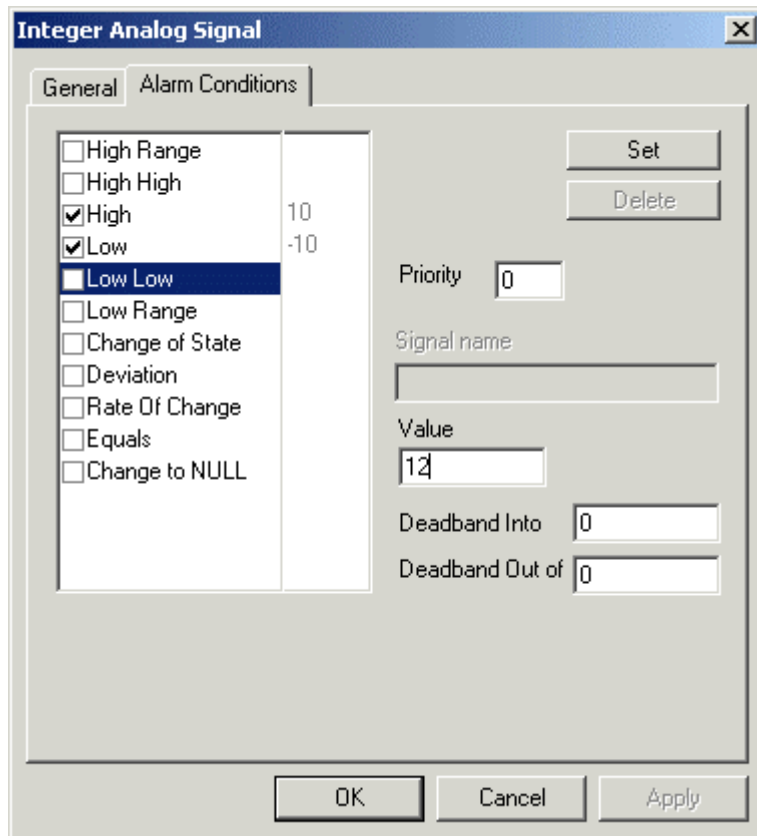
Integer Analog Signal

General | Alarm Conditions

| | |
|---|---|
| High Range | |
| High High | |
| High | 10 |
| Low | -10 |
| Low Low | |
| Low Range | |
| Change of State | |
| Deviation | |
| Rate Of Change | |
| Equals | |
| Change to NULL | |

Set
Delete

Priority 0

Signal name

Value
12

Deadband Into 0
Deadband Out of 0

OK  Cancel  Apply